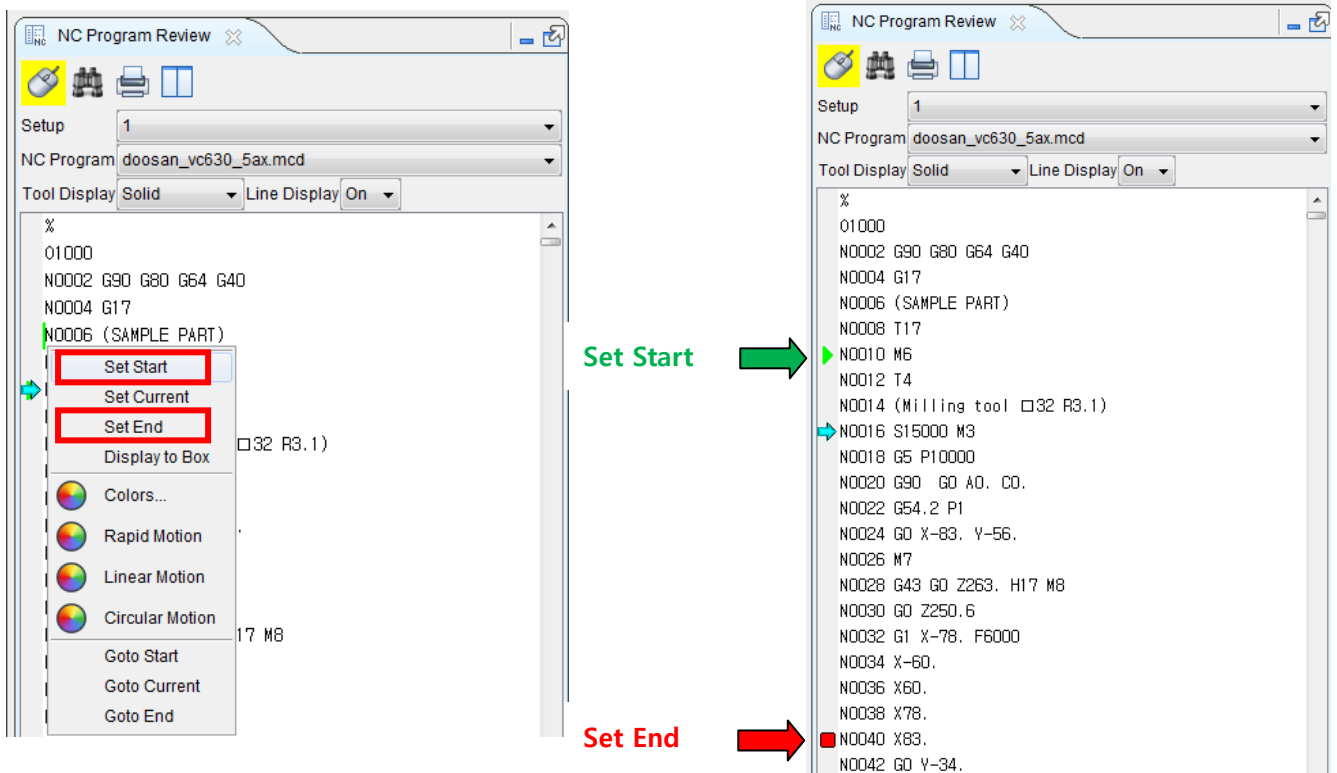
NC Program Review

Setup 1

NC Program doosan_vc630_5ax.mcd

Tool Display Solid Line Display On

%
O1000
N0002 G90 G80 G64 G40
N0004 G17
N0006 (SAMPLE PART)

Set Start
Set Current
Set End
Display to Box
Colors...
Rapid Motion
Linear Motion
Circular Motion
Goto Start
Goto Current
Goto End

□32 R3.1)

17 M8

NC Program Review

Setup 1

NC Program doosan_vc630_5ax.mcd

Tool Display Solid Line Display On

%
O1000
N0002 G90 G80 G64 G40
N0004 G17
N0006 (SAMPLE PART)
N0008 T17
N0010 M6
N0012 T4
N0014 (Milling tool □32 R3.1)
N0016 S15000 M3
N0018 G5 P10000
N0020 G90 G0 A0. C0.
N0022 G54.2 P1
N0024 G0 X-83. Y-56.
N0026 M7
N0028 G43 G0 Z263. H17 M8
N0030 G0 Z250.6
N0032 G1 X-78. F6000
N0034 X-60.
N0036 X60.
N0038 X78.
N0040 X83.
N0042 G0 Y-34.

Set Start

Set End